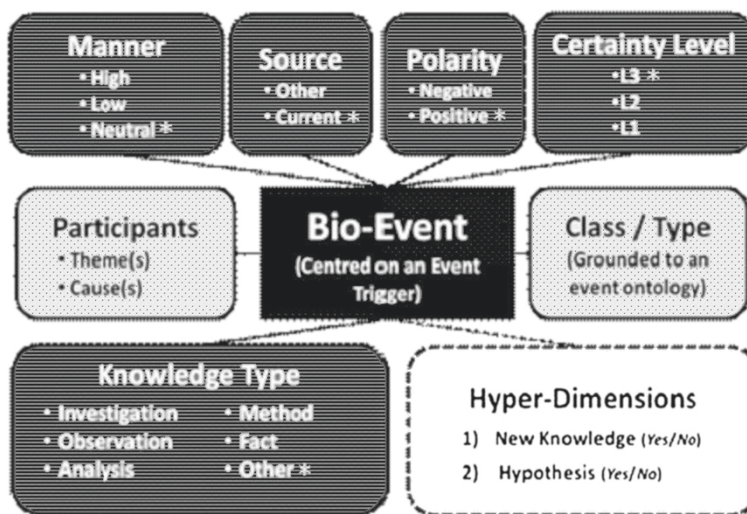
Manner
• High
• Low
• Neutral *

Source
• Other
• Current *

Polarity
• Negative
• Positive *

Certainty Level
• L3 *
• L2
• L1

Participants
• Theme(s)
• Cause(s)

Bio-Event
(Centred on an Event Trigger)

Class / Type
(Grounded to an event ontology)

Knowledge Type
• Investigation
• Observation
• Analysis
• Method
• Fact
• Other *

Hyper-Dimensions
1) New Knowledge (Yes/No)
2) Hypothesis (Yes/No)